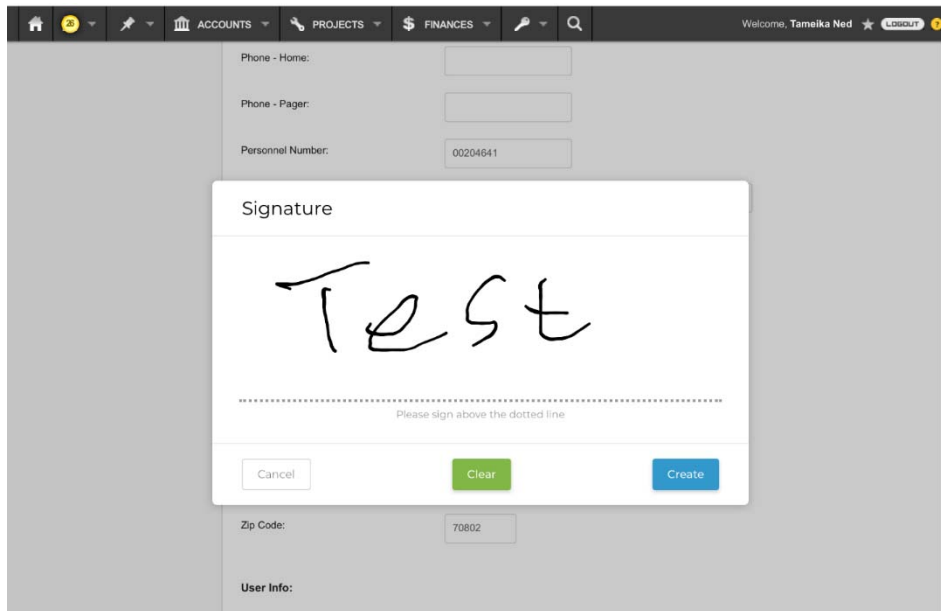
26 ACCOUNTS PROJECTS $ FINANCES

Welcome, Tameika Ned LOGOUT

Phone - Home:

Phone - Pager:

Personnel Number: 00204641

Signature

Test

Please sign above the dotted line

Cancel Clear Create

Zip Code: 70802

User Info: